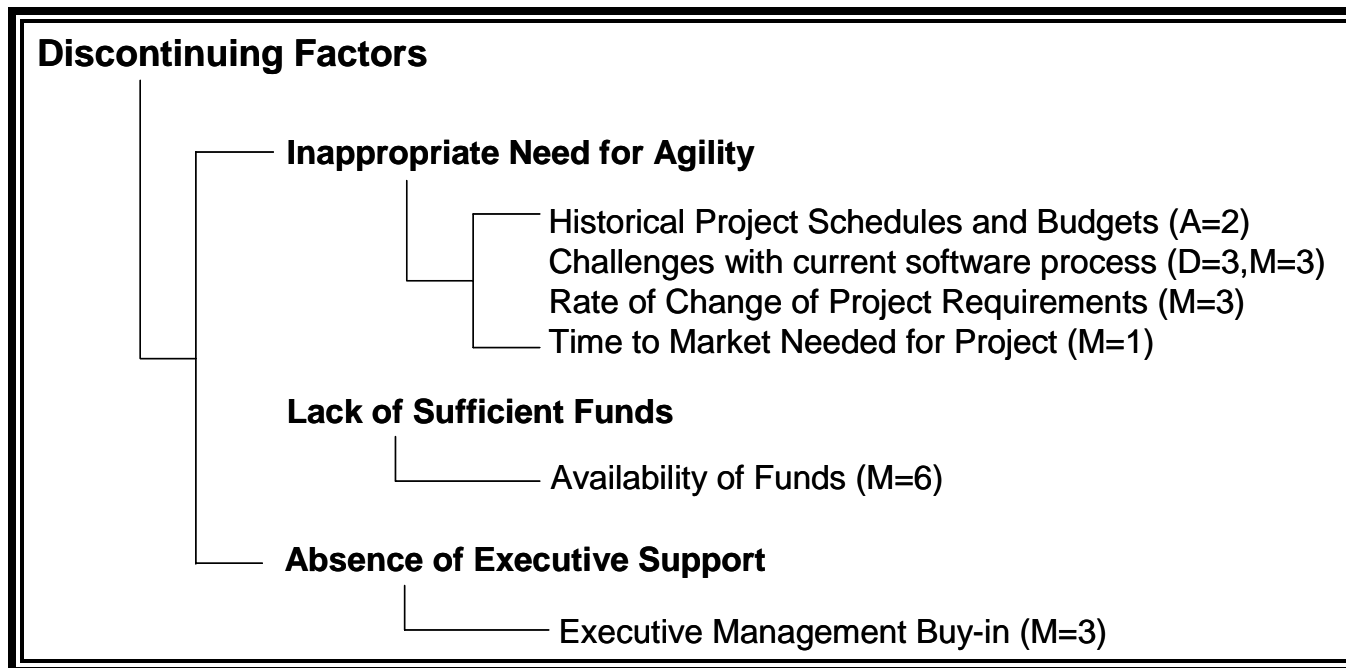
Discontinuing Factors

Inappropriate Need for Agility

Historical Project Schedules and Budgets (A=2)
Challenges with current software process (D=3,M=3)
Rate of Change of Project Requirements (M=3)
Time to Market Needed for Project (M=1)

Lack of Sufficient Funds

Availability of Funds (M=6)

Absence of Executive Support

Executive Management Buy-in (M=3)